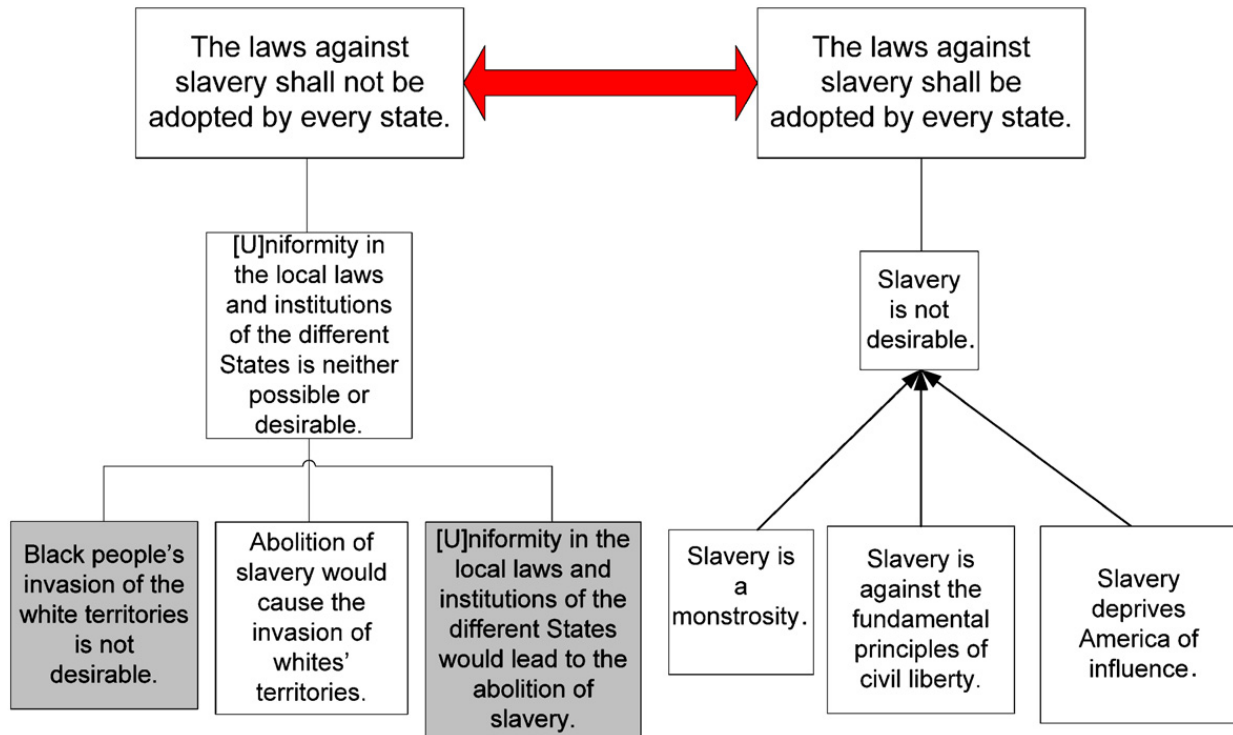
The laws against slavery shall not be adopted by every state.

The laws against slavery shall be adopted by every state.

[U]niformity in the local laws and institutions of the different States is neither possible or desirable.

Slavery is not desirable.

Black people's invasion of the white territories is not desirable.

Abolition of slavery would cause the invasion of whites' territories.

[U]niformity in the local laws and institutions of the different States would lead to the abolition of slavery.

Slavery is a monstrosity.

Slavery is against the fundamental principles of civil liberty.

Slavery deprives America of influence.